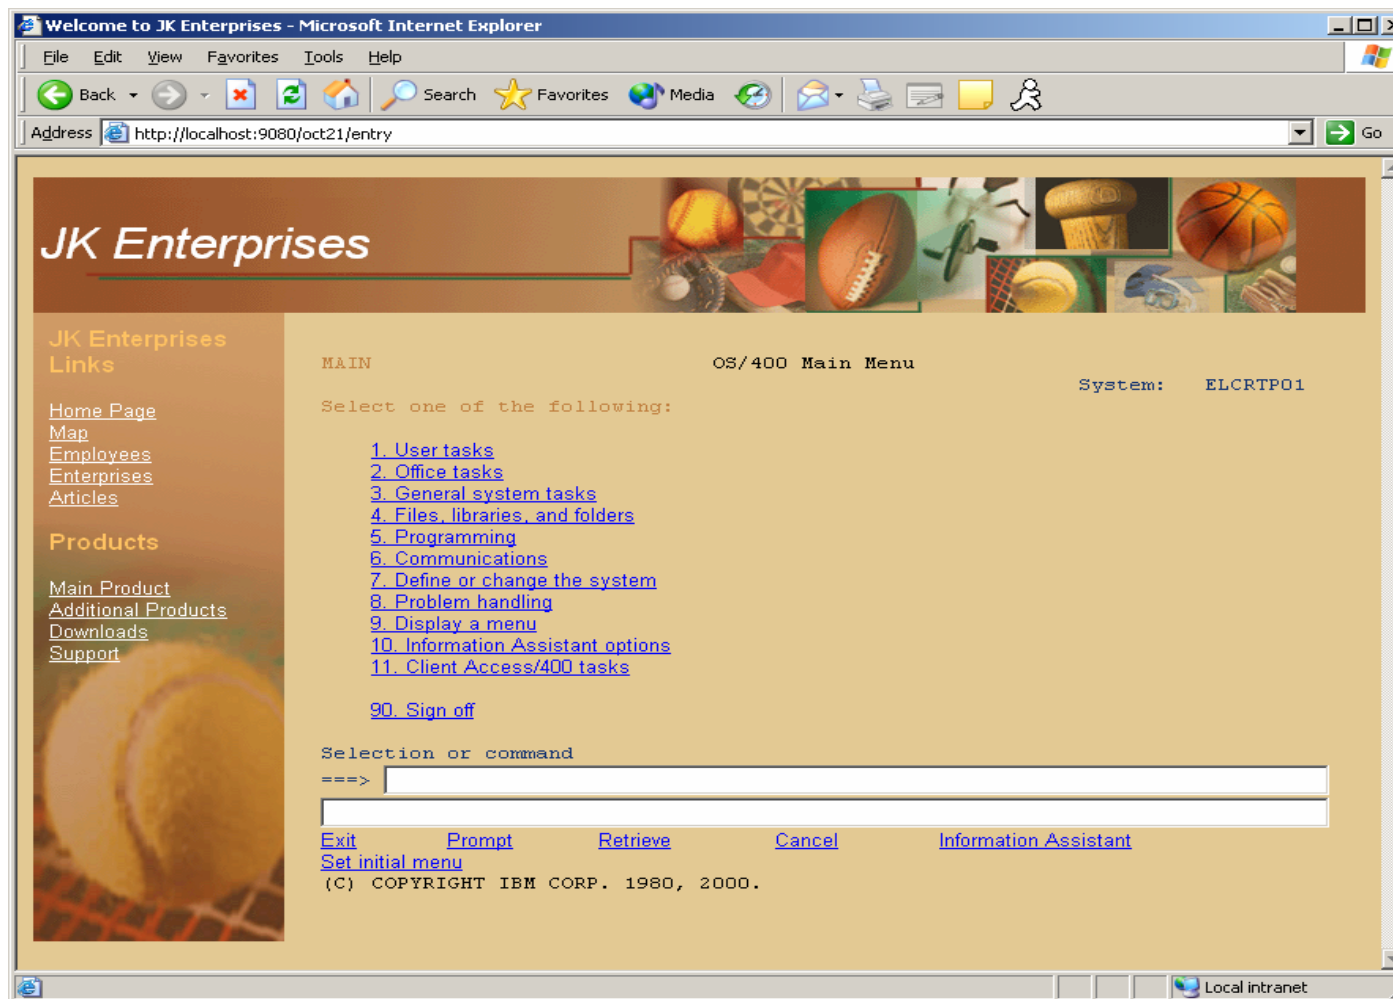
Welcome to JK Enterprises - Microsoft Internet Explorer

File Edit View Favorites Tools Help

Back Search Favorites Media

Address http://localhost:9080/oct21/entry Go

JK Enterprises

JK Enterprises Links

Home Page
Map
Employees
Enterprises
Articles

Products

Main Product
Additional Products
Downloads
Support

MAIN OS/400 Main Menu

System: ELCRTP01

Select one of the following:

1. User tasks
2. Office tasks
3. General system tasks
4. Files, libraries, and folders
5. Programming
6. Communications
7. Define or change the system
8. Problem handling
9. Display a menu
10. Information Assistant options
11. Client Access/400 tasks

90. Sign off

Selection or command
===>

Exit Prompt Retrieve Cancel Information Assistant
Set initial menu
(C) COPYRIGHT IBM CORP. 1980, 2000.

Local intranet